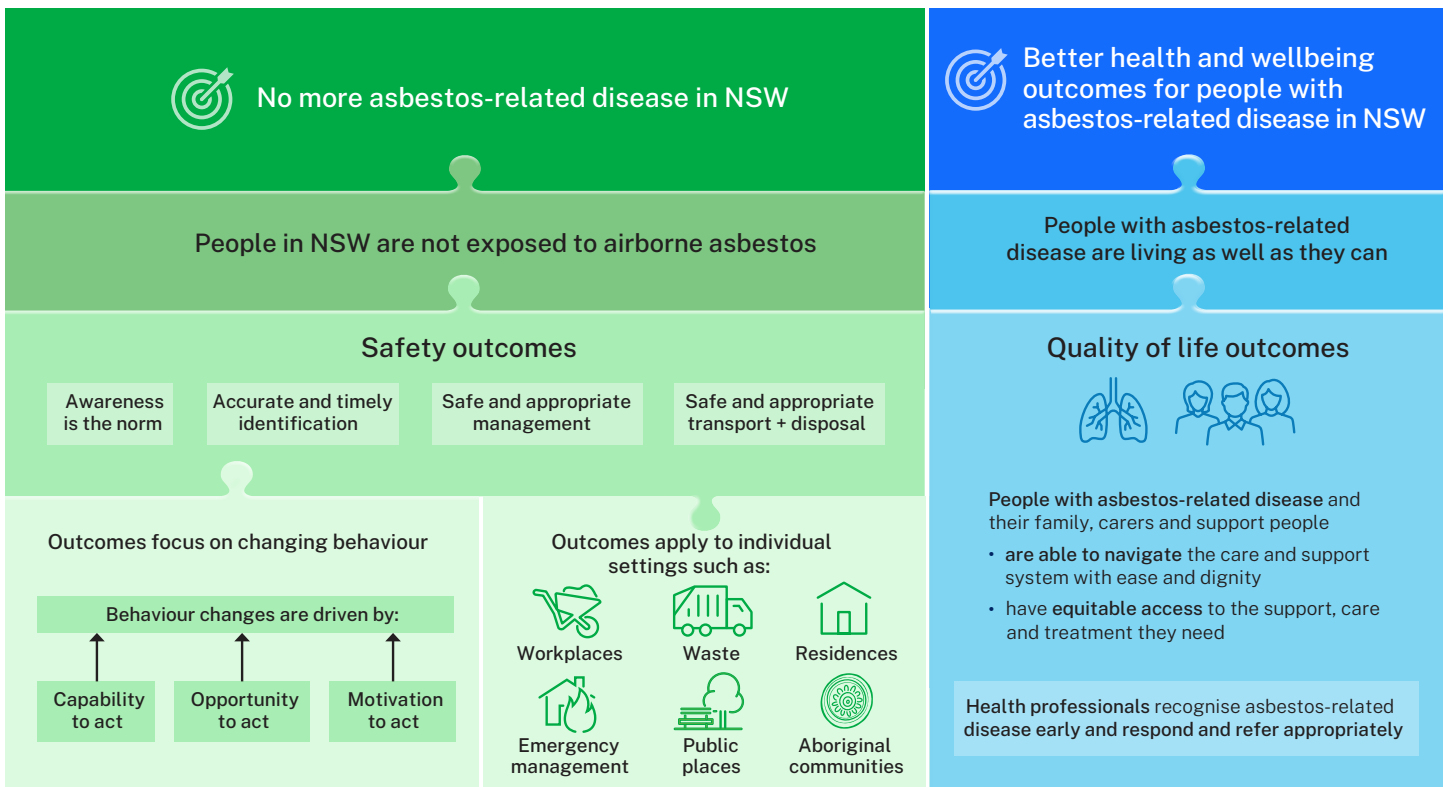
No more asbestos-related disease in NSW

People in NSW are not exposed to airborne asbestos

Safety outcomes

Awareness is the norm

Accurate and timely identification

Safe and appropriate management

Safe and appropriate transport + disposal

Outcomes focus on changing behaviour

Behaviour changes are driven by:

Capability to act

Opportunity to act

Motivation to act

Outcomes apply to individual settings such as:

Workplaces

Waste

Residences

Emergency management

Public places

Aboriginal communities

Better health and wellbeing outcomes for people with asbestos-related disease in NSW

People with asbestos-related disease are living as well as they can

Quality of life outcomes

People with asbestos-related disease and their family, carers and support people

• are able to navigate the care and support system with ease and dignity

• have equitable access to the support, care and treatment they need

Health professionals recognise asbestos-related disease early and respond and refer appropriately